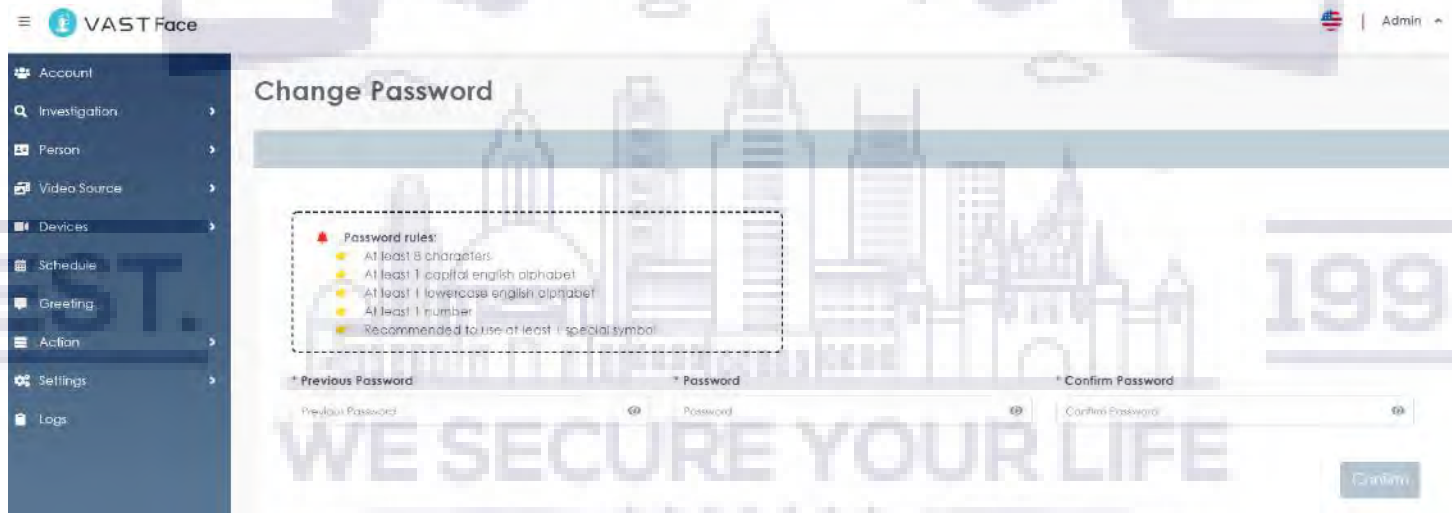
VAST Face

Admin

Account
Investigation
Person
Video Source
Devices
Schedule
Greeting
Action
Settings
Logs

Change Password

Password rules:
At least 8 characters
At least 1 capital english alphabet
At least 1 lowercase english alphabet
At least 1 number
Recommended to use at least 1 special symbol

* Previous Password
Previous Password
* Password
Password
* Confirm Password
Confirm Password

Confirm

EST. 199
WE SECURE YOUR LIFE